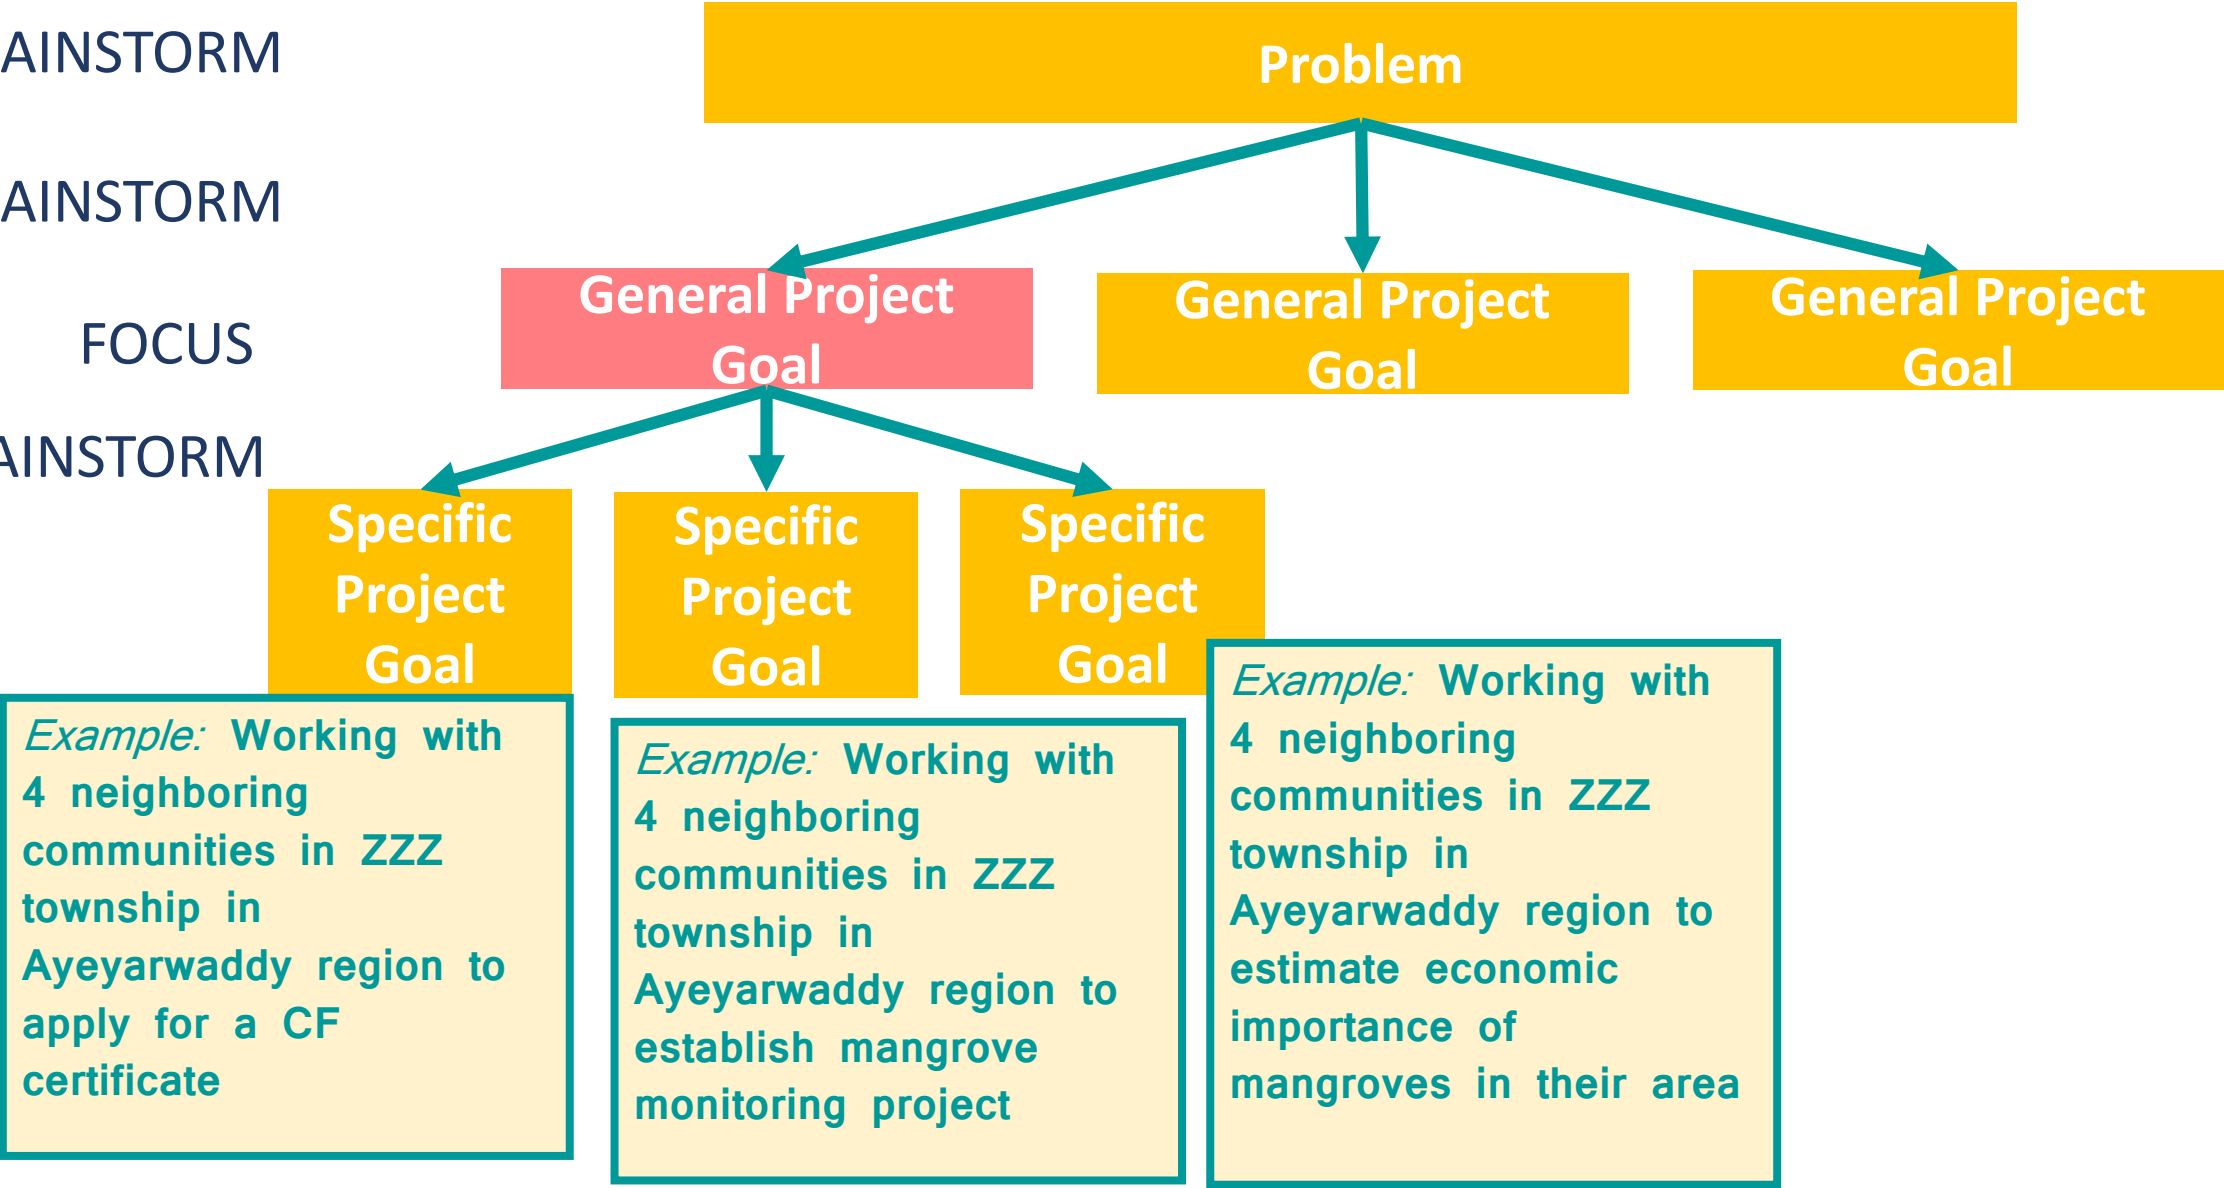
AINSTORM

Problem

AINSTORM

General Project Goal

General Project Goal

General Project Goal

FOCUS

AINSTORM

Specific Project Goal

Specific Project Goal

Specific Project Goal

*Example:* Working with 4 neighboring communities in ZZZ township in Ayeyarwaddy region to apply for a CF certificate

*Example:* Working with 4 neighboring communities in ZZZ township in Ayeyarwaddy region to establish mangrove monitoring project

*Example:* Working with 4 neighboring communities in ZZZ township in Ayeyarwaddy region to estimate economic importance of mangroves in their area